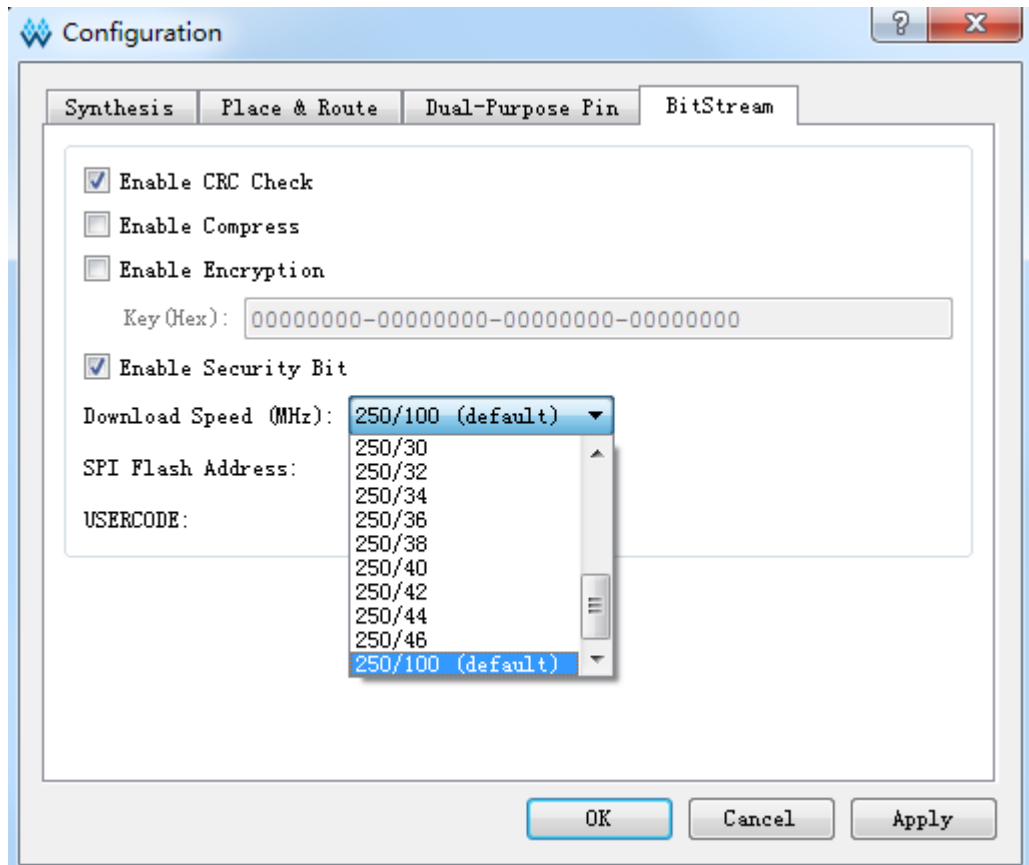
Configuration

?

X

Synthesis

Place & Route

Dual-Purpose Pin

BitStream

Enable CRC Check

Enable Compress

Enable Encryption

Key(Hex): 00000000-00000000-00000000-00000000

Enable Security Bit

Download Speed (MHz): 250/100 (default)

SPI Flash Address:

USERCODE:

250/30
250/32
250/34
250/36
250/38
250/40
250/42
250/44
250/46
250/100 (default)

OK

Cancel

Apply